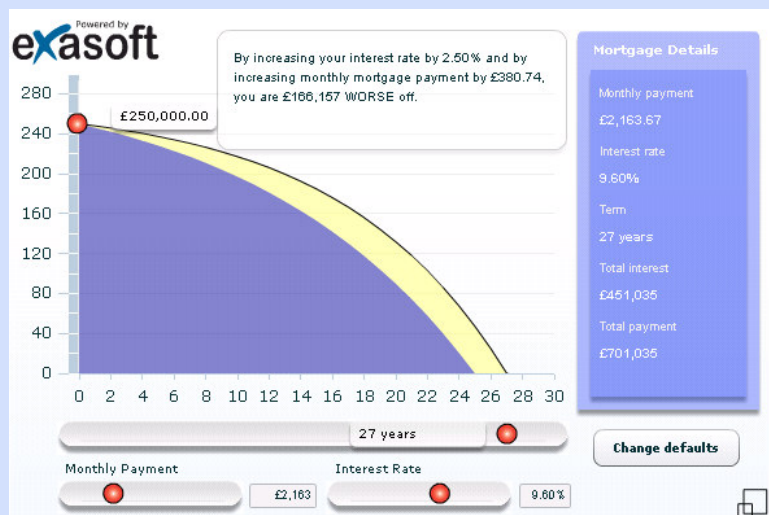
Powered by
exasoft

By increasing your interest rate by 2.50% and by increasing monthly mortgage payment by £380.74, you are £166,157 WORSE off.

£250,000.00

280
240
200
160
120
80
40
0

0 2 4 6 8 10 12 14 16 18 20 22 24 26 28 30

27 years

Monthly Payment
£2,163

Interest Rate
9.60%

Mortgage Details

Monthly payment
£2,163.67

Interest rate
9.60%

Term
27 years

Total interest
£451,035

Total payment
£701,035

Change defaults